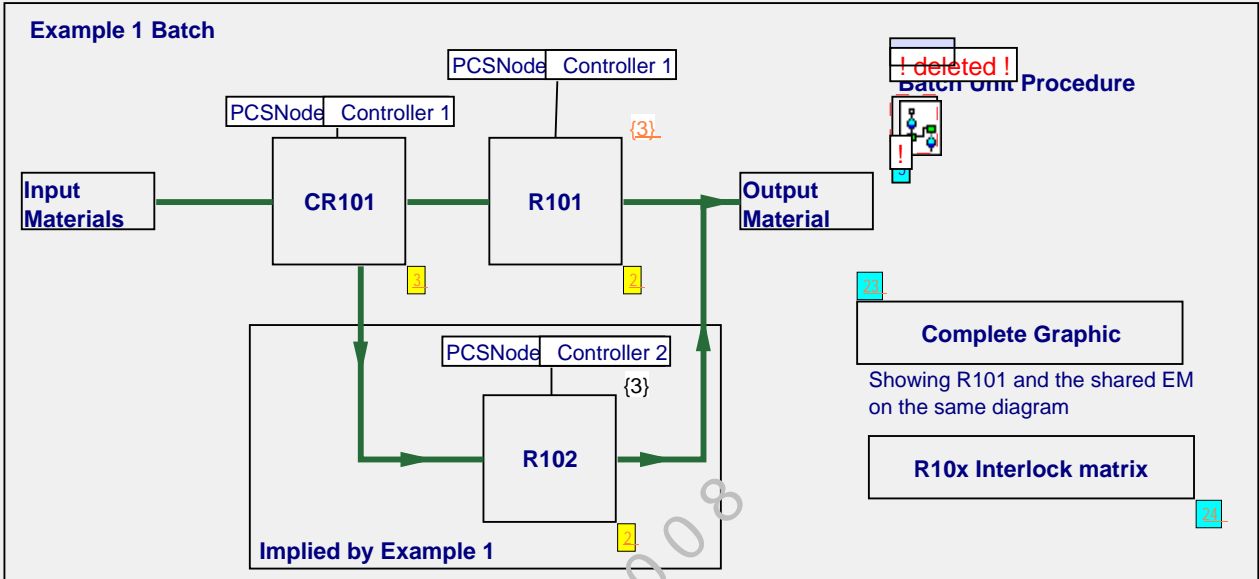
Example 1 Batch

PCSNode Controller 1

! deleted !
Batch Unit Procedure

PCSNode Controller 1

{3}

!

5

Input Materials

CR101

R101

Output Material

3

2

23

Complete Graphic

Showing R101 and the shared EM on the same diagram

PCSNode Controller 2

{3}

R102

R10x Interlock matrix

24

Implied by Example 1

2

0 0 8